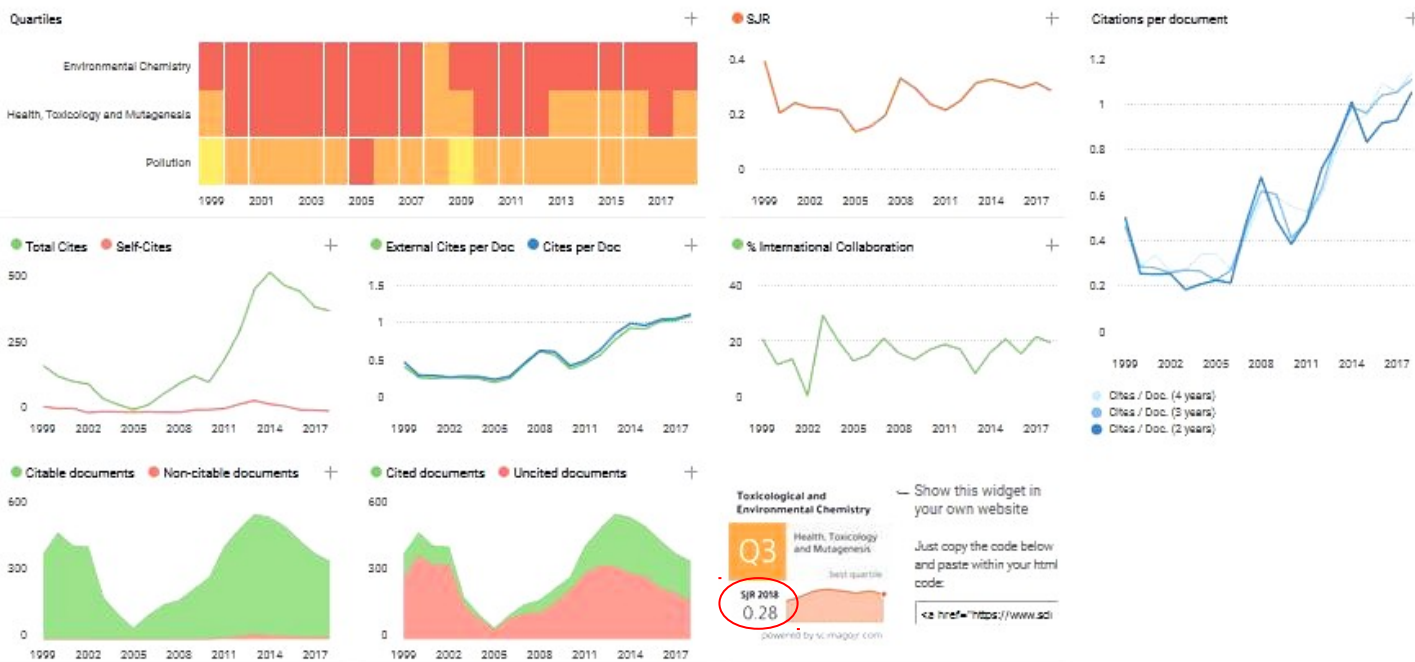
Quartiles +

Environmental Chemistry

Health, Toxicology and Mutagenesis

Pollution

1999 2001 2003 2005 2007 2009 2011 2013 2015 2017

SJR +

0.4
0.2
0

1999 2002 2005 2008 2011 2014 2017

Citations per document +

1.2
1
0.8
0.6
0.4
0.2
0

1999 2002 2005 2008 2011 2014 2017

Cites / Doc. (4 years)
Cites / Doc. (3 years)
Cites / Doc. (2 years)

Total Cites Self-Cites +

500
250
0

1999 2002 2005 2008 2011 2014 2017

External Cites per Doc Cites per Doc +

1.5
1
0.5
0

1999 2002 2005 2008 2011 2014 2017

% International Collaboration +

40
20
0

1999 2002 2005 2008 2011 2014 2017

Citable documents Non-citable documents +

600
300
0

1999 2002 2005 2008 2011 2014 2017

Cited documents Uncited documents +

600
300
0

1999 2002 2005 2008 2011 2014 2017

Toxicological and Environmental Chemistry

Q3

Health, Toxicology and Mutagenesis

best quartile

SJR 2018
0.28

powered by scimagojr.com

Show this widget in your own website

Just copy the code below and paste within your html code:

<a href="https://www.sci